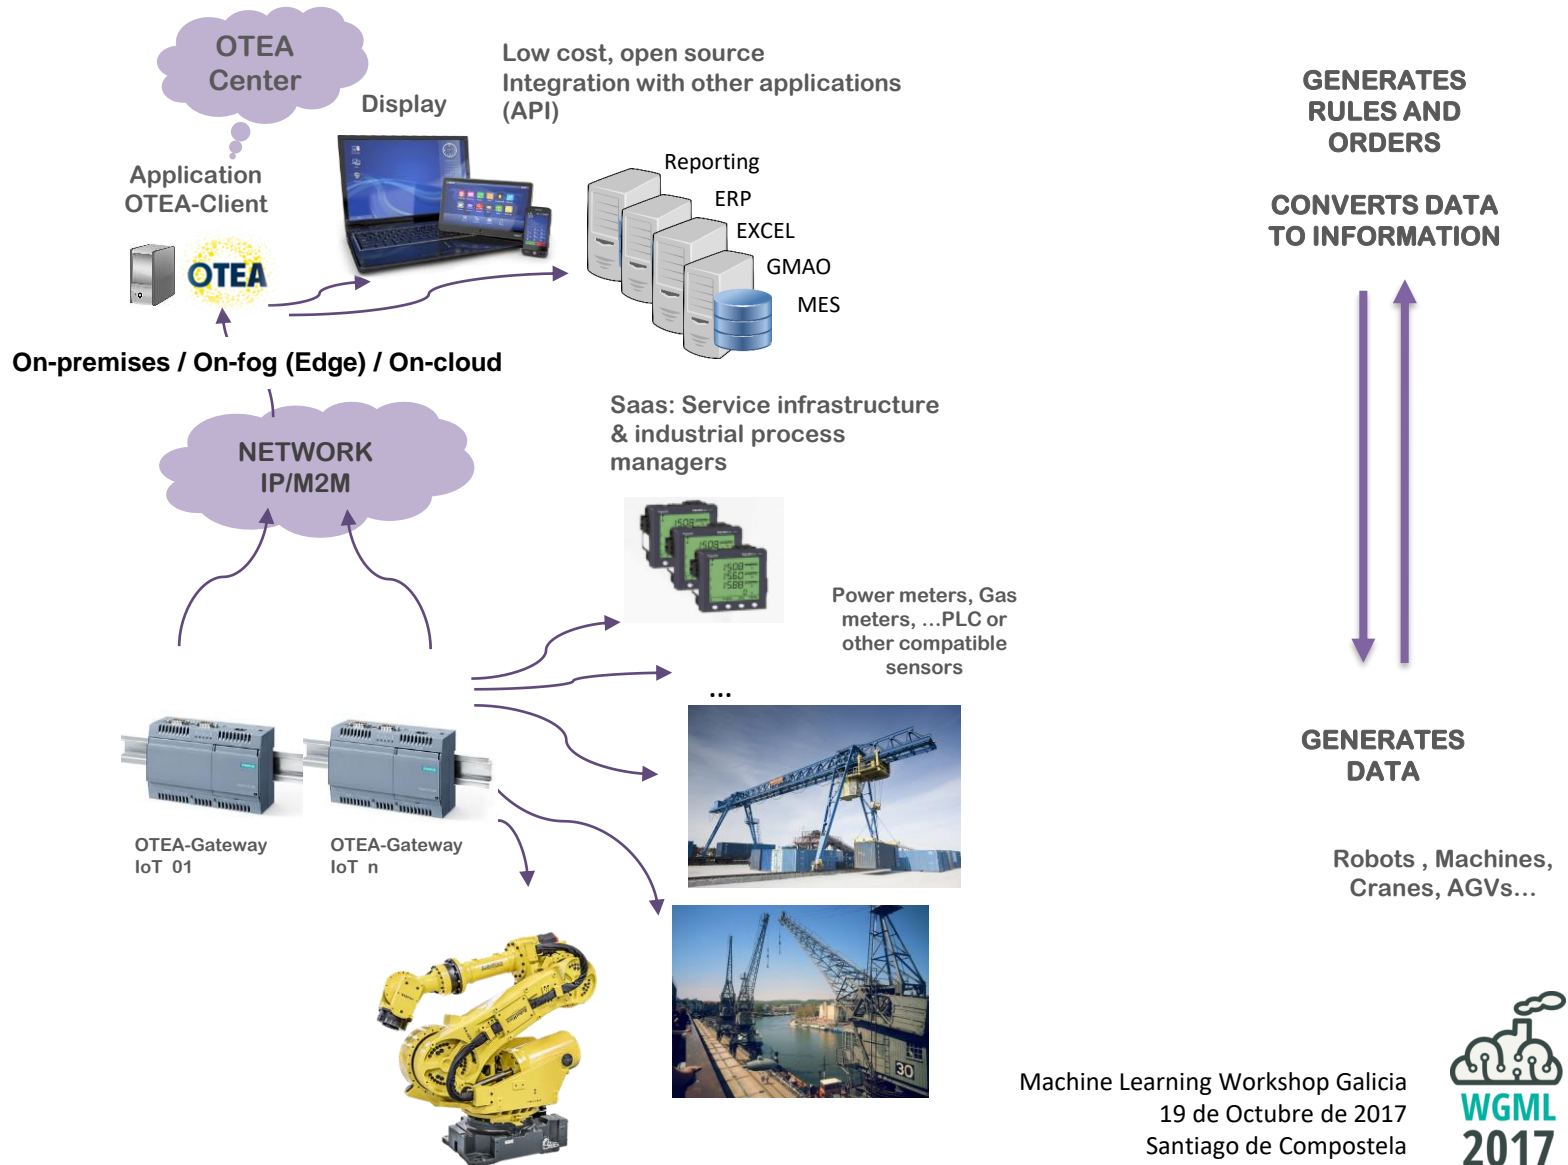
OTEA Center

Display

Low cost, open source
Integration with other applications (API)

GENERATES RULES AND ORDERS

CONVERTS DATA TO INFORMATION

Application OTEA-Client

OTEA

Reporting
ERP
EXCEL
GMAO
MES

On-premises / On-fog (Edge) / On-cloud

NETWORK IP/M2M

Saas: Service infrastructure & industrial process managers

Power meters, Gas meters, ...PLC or other compatible sensors

...

GENERATES DATA

OTEA-Gateway IoT 01

OTEA-Gateway IoT n

Robots , Machines, Cranes, AGVs…

Machine Learning Workshop Galicia
19 de Octubre de 2017
Santiago de Compostela

WGML 2017